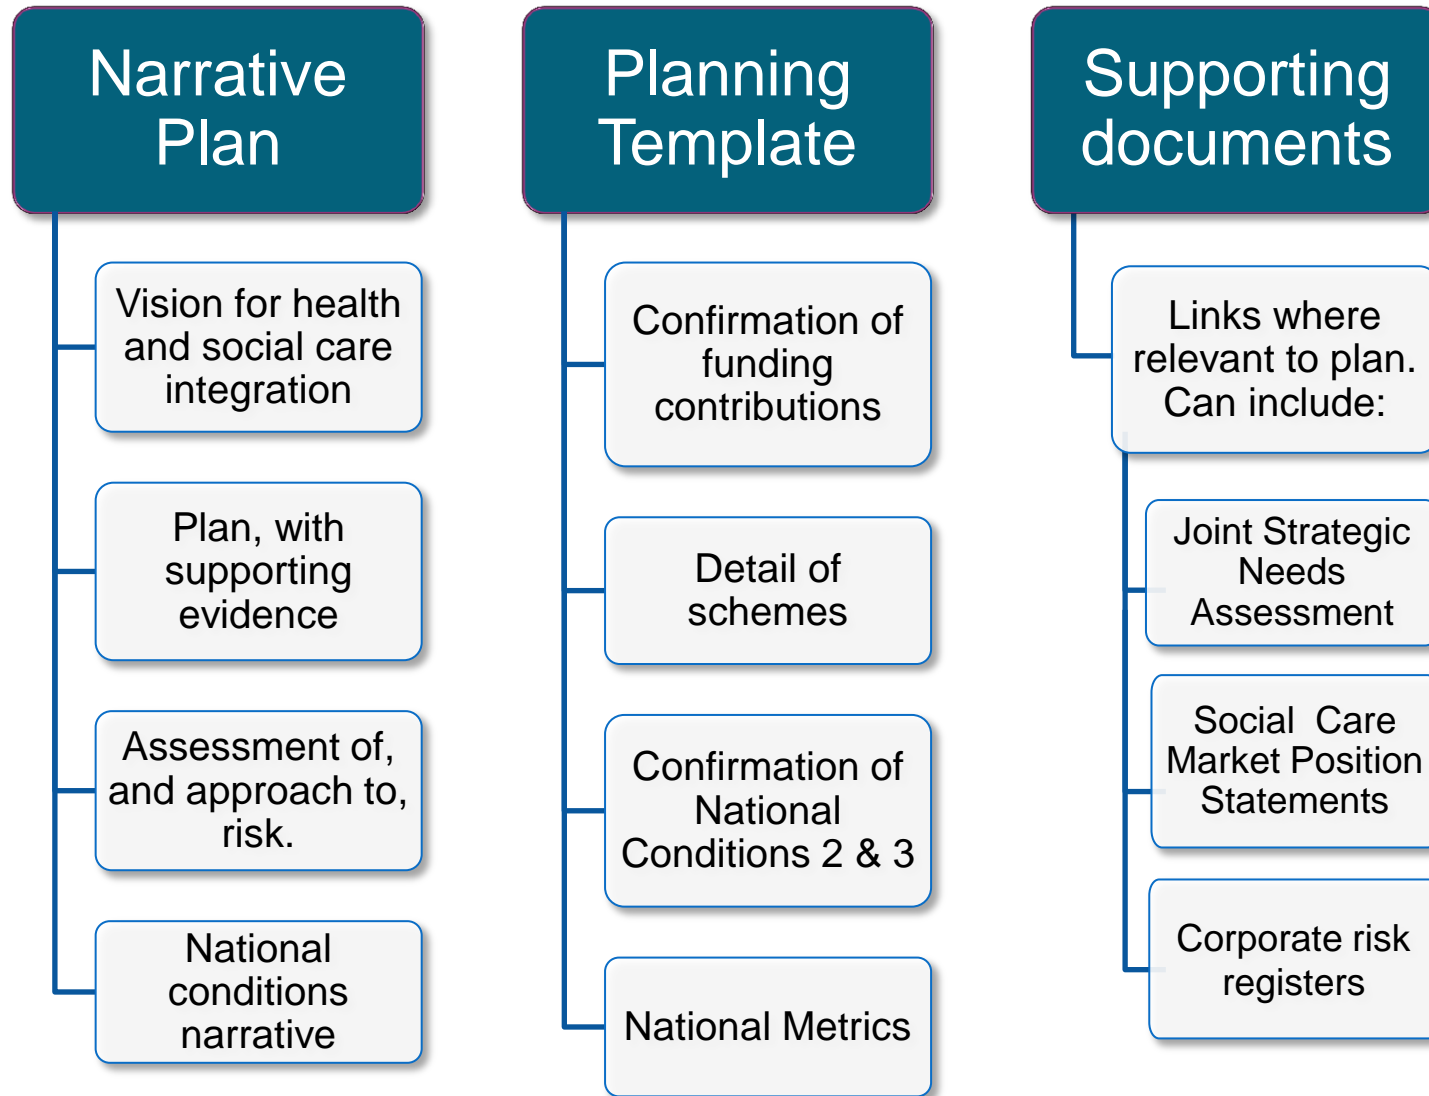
Narrative Plan

Vision for health and social care integration

Plan, with supporting evidence

Assessment of, and approach to, risk.

National conditions narrative

Planning Template

Confirmation of funding contributions

Detail of schemes

Confirmation of National Conditions 2 & 3

National Metrics

Supporting documents

Links where relevant to plan. Can include:

Joint Strategic Needs Assessment

Social Care Market Position Statements

Corporate risk registers